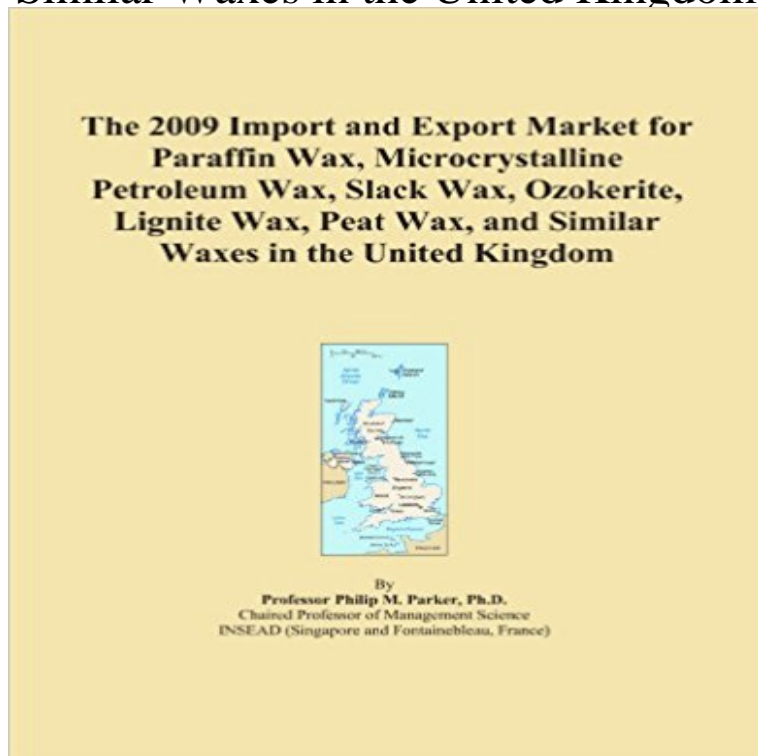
Similar Waxes in the United Kingdom

The 2009 Import and Export Market for Paraffin Wax, Microcrystalline Petroleum Wax, Slack Wax, Ozokerite, Lignite Wax, Peat Wax, and Similar Waxes in the United Kingdom

By
Professor Philip M. Parker, Ph.D.
Chaired Professor of Management Science
INSEAD (Singapore and Fontainebleau, France)